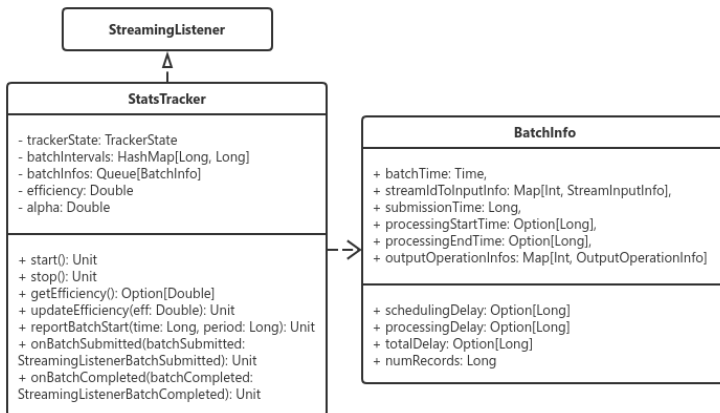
StreamingListener

StatsTracker

- trackerState: TrackerState
- batchIntervals: HashMap[Long, Long]
- batchInfos: Queue[BatchInfo]
- efficiency: Double
- alpha: Double

+ start(): Unit
+ stop(): Unit
+ getEfficiency(): Option[Double]
+ updateEfficiency(eff: Double): Unit
+ reportBatchStart(time: Long, period: Long): Unit
+ onBatchSubmitted(batchSubmitted: StreamingListenerBatchSubmitted): Unit
+ onBatchCompleted(batchCompleted: StreamingListenerBatchCompleted): Unit

BatchInfo

+ batchTime: Time,
+ streamIdToInputInfo: Map[Int, StreamInputInfo],
+ submissionTime: Long,
+ processingStartTime: Option[Long],
+ processingEndTime: Option[Long],
+ outputOperationInfos: Map[Int, OutputOperationInfo]

+ schedulingDelay: Option[Long]
+ processingDelay: Option[Long]
+ totalDelay: Option[Long]
+ numRecords: Long